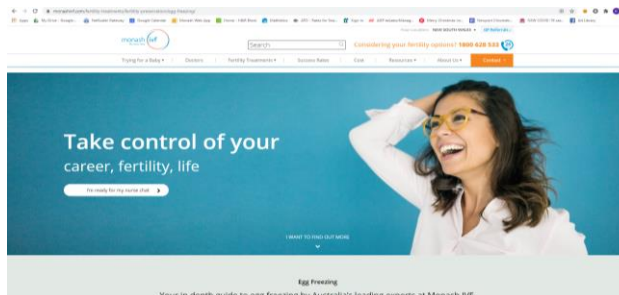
monash IVF

Search

Considering your fertility options? 1800 628 533

Trying for a Baby ▾ Doctors Fertility Treatments ▾ Success Rates Cost Resources ▾ About Us ▾ Contact

Take control of your career, fertility, life

I'm ready for my nurse chat

I WANT TO FIND OUT MORE

Egg Freezing

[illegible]